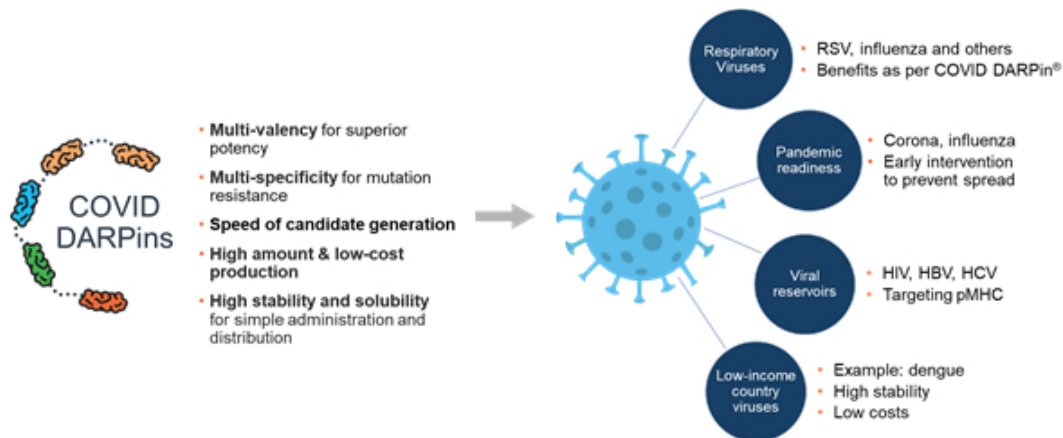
COVID DARPins

• **Multi-valency** for superior potency
• **Multi-specificity** for mutation resistance
• **Speed of candidate generation**
• **High amount & low-cost production**
• **High stability and solubility** for simple administration and distribution

Respiratory Viruses
• RSV, influenza and others
• Benefits as per COVID DARPin®

Pandemic readiness
• Corona, influenza
• Early intervention to prevent spread

Viral reservoirs
• HIV, HBV, HCV
• Targeting pMHC

Low-income country viruses
• Example: dengue
• High stability
• Low costs